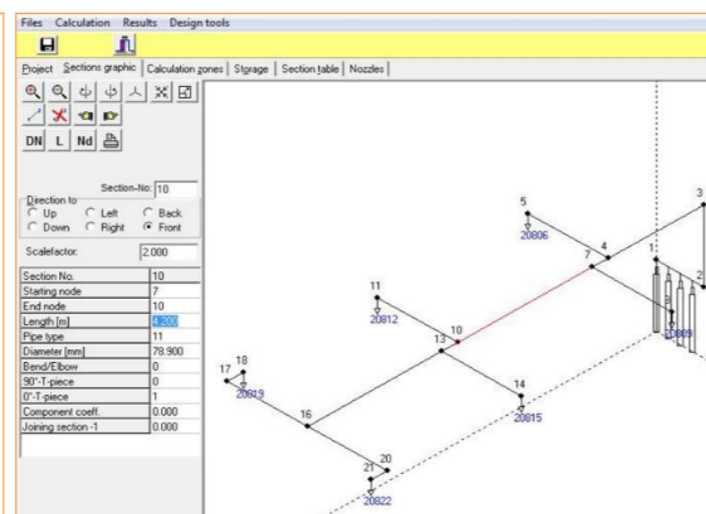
Files Calculation Results Design tools

Project Sections graphic Calculation zones Storage Section table Nozzles

DN L Nd

Section-No: 10

Direction to
Up Left Back
Down Right Front

Scalefactor: 2.000

| Section No. | 10 |
|---|---|
| Starting node | 7 |
| End node | 10 |
| Length [m] | 4.200 |
| Pipe type | 11 |
| Diameter [mm] | 78.900 |
| Bend/Elbow | 0 |
| 90°-T-piece | 0 |
| 0°-T-piece | 1 |
| Component coeff. | 0.000 |
| Joining section -1 | 0.000 |

5
20806
4
7
3
1
2
20809
11
20812
10
13
18
17
20819
16
14
20815
20
21
20822